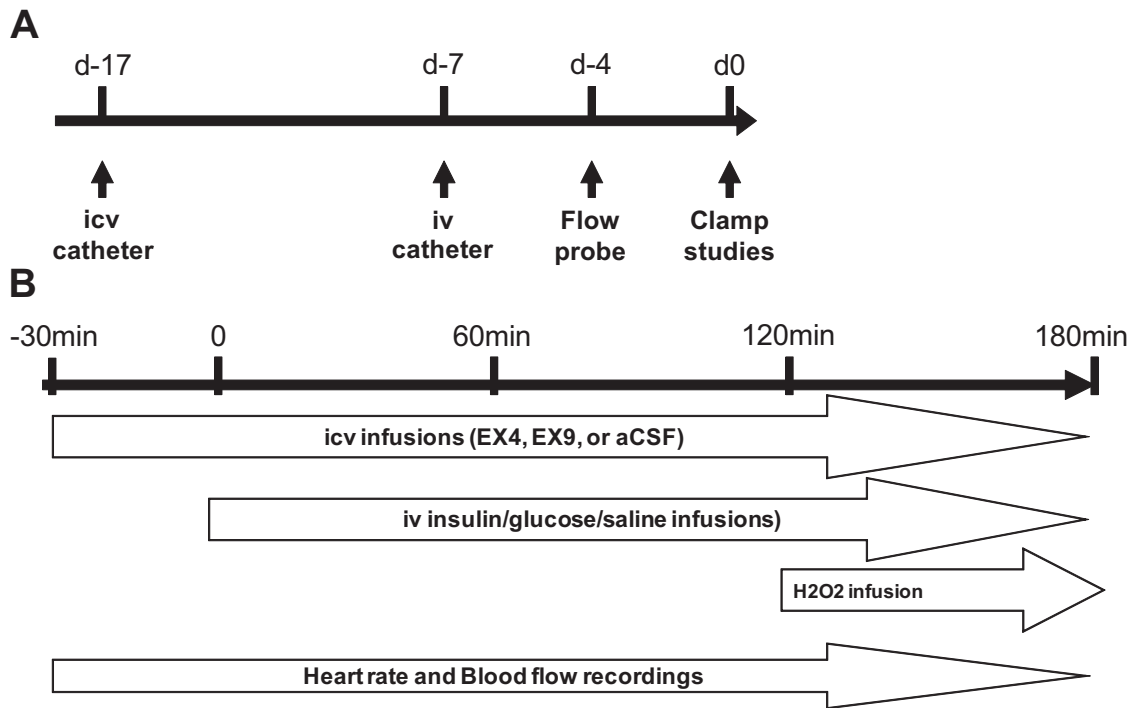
A

d-17
d-7
d-4
d0

icv catheter
iv catheter
Flow probe
Clamp studies

B

-30min
0
60min
120min
180min

icv infusions (EX4, EX9, or aCSF)

iv insulin/glucose/saline infusions)

H2O2 infusion

Heart rate and Blood flow recordings